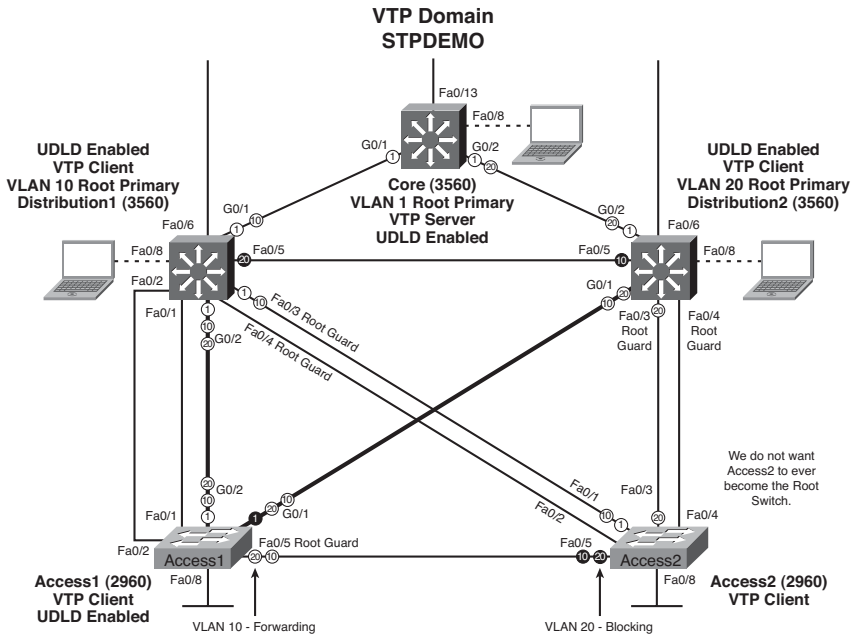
VTP Domain
STPDEMO

Fa0/13
Fa0/8
G0/1
G0/2
1
20

Core (3560)
VLAN 1 Root Primary
VTP Server
UDLD Enabled

UDLD Enabled
VTP Client
VLAN 10 Root Primary
Distribution1 (3560)

UDLD Enabled
VTP Client
VLAN 20 Root Primary
Distribution2 (3560)

G0/1
10
1
Fa0/6
Fa0/8
Fa0/5
20
Fa0/2
Fa0/1
1
10
20
G0/2
Fa0/3 Root Guard
Fa0/4 Root Guard

G0/2
1
Fa0/6
Fa0/8
Fa0/5
10
G0/1
20
Fa0/3
Root
Guard
20
Fa0/4
Root
Guard

We do not want Access2 to ever become the Root Switch.

20
10
1
G0/2
20
10
1
G0/1
Fa0/1
Fa0/2
Fa0/1
Fa0/2
10
1
Fa0/3
20
Fa0/4

Access1
Fa0/5 Root Guard
20
10
Fa0/8
Fa0/5
10
20
Access2
Fa0/8

Access1 (2960)
VTP Client
UDLD Enabled

VLAN 10 - Forwarding
VLAN 20 - Blocking

Access2 (2960)
VTP Client